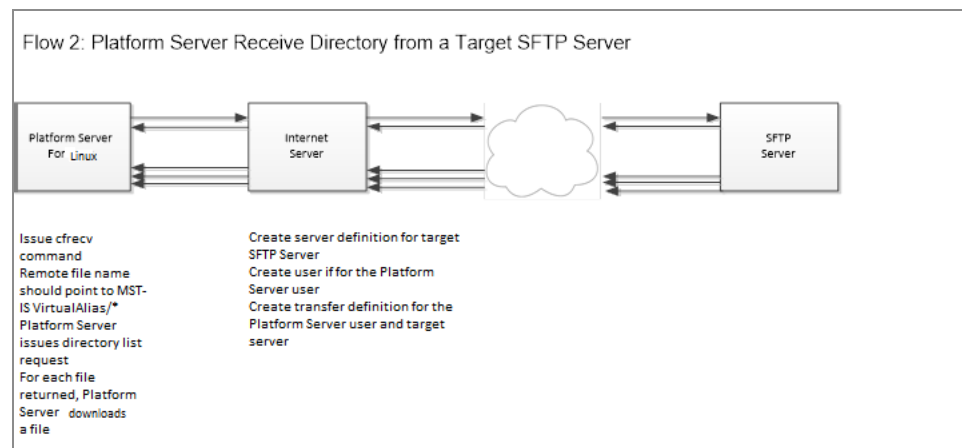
Flow 2: Platform Server Receive Directory from a Target SFTP Server

Platform Server For Linux

Internet Server

SFTP Server

Issue cfrecv command
Remote file name should point to MST-IS VirtualAlias/*
Platform Server issues directory list request
For each file returned, Platform Server downloads a file

Create server definition for target SFTP Server
Create user if for the Platform Server user
Create transfer definition for the Platform Server user and target server